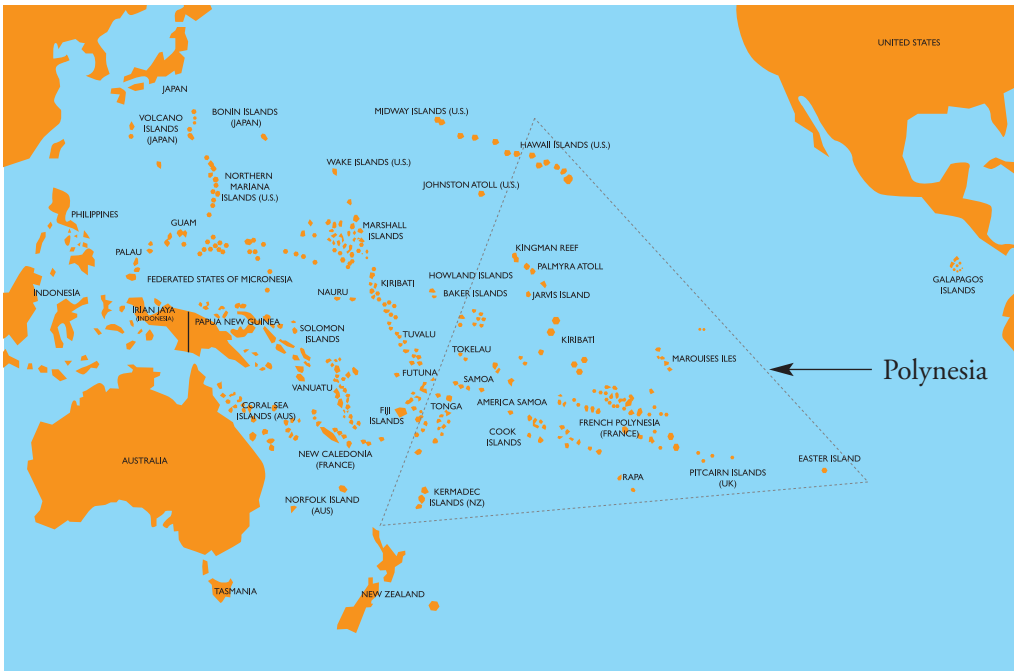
UNITED STATES

JAPAN

BONIN ISLANDS (JAPAN)

VOLCANO ISLANDS (JAPAN)

MIDWAY ISLANDS (U.S.)

HAWAII ISLANDS (U.S.)

WAKE ISLANDS (U.S.)

NORTHERN MARIANA ISLANDS (U.S.)

JOHNSTON ATOLL (U.S.)

PHILIPPINES

GUAM

MARSHALL ISLANDS

PALAU

KINGMAN REEF

PALMYRA ATOLL

FEDERATED STATES OF MICRONESIA

HOWLAND ISLANDS

BAKER ISLANDS

JARVIS ISLAND

GALAPAGOS ISLANDS

INDONESIA

NAURU

KIRIBATI

IRIAN JAYA (INDONESIA)

PAPUA NEW GUINEA

SOLOMON ISLANDS

TUVALU

KIRIBATI

TOKELAU

MARQUISES ILES

Polynesia

VANUATU

FUTUNA

SAMOA

CORAL SEA ISLANDS (AUS)

FIJI ISLANDS

TONGA

AMERICA SAMOA

FRENCH POLYNESIA (FRANCE)

COOK ISLANDS

AUSTRALIA

NEW CALEDONIA (FRANCE)

EASTER ISLAND

RAPA

PITCAIRN ISLANDS (UK)

NORFOLK ISLAND (AUS)

KERMADEC ISLANDS (NZ)

TASMANIA

NEW ZEALAND